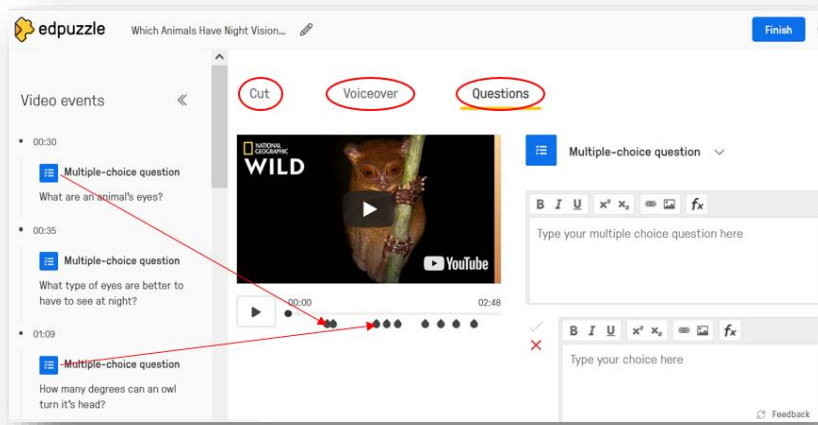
edpuzzle Which Animals Have Night Vision...

Finish

Video events

00:30

Multiple-choice question

What are an animal's eyes?

00:35

Multiple-choice question

What type of eyes are better to have to see at night?

01:09

Multiple-choice question

How many degrees can an owl turn it's head?

Cut Voiceover Questions

NATIONAL GEOGRAPHIC WILD

YouTube

00:00 02:48

Multiple-choice question

B I U $x^2$ $x_2$ $f_x$

Type your multiple choice question here

B I U $x^2$ $x_2$ $f_x$

Type your choice here

Feedback